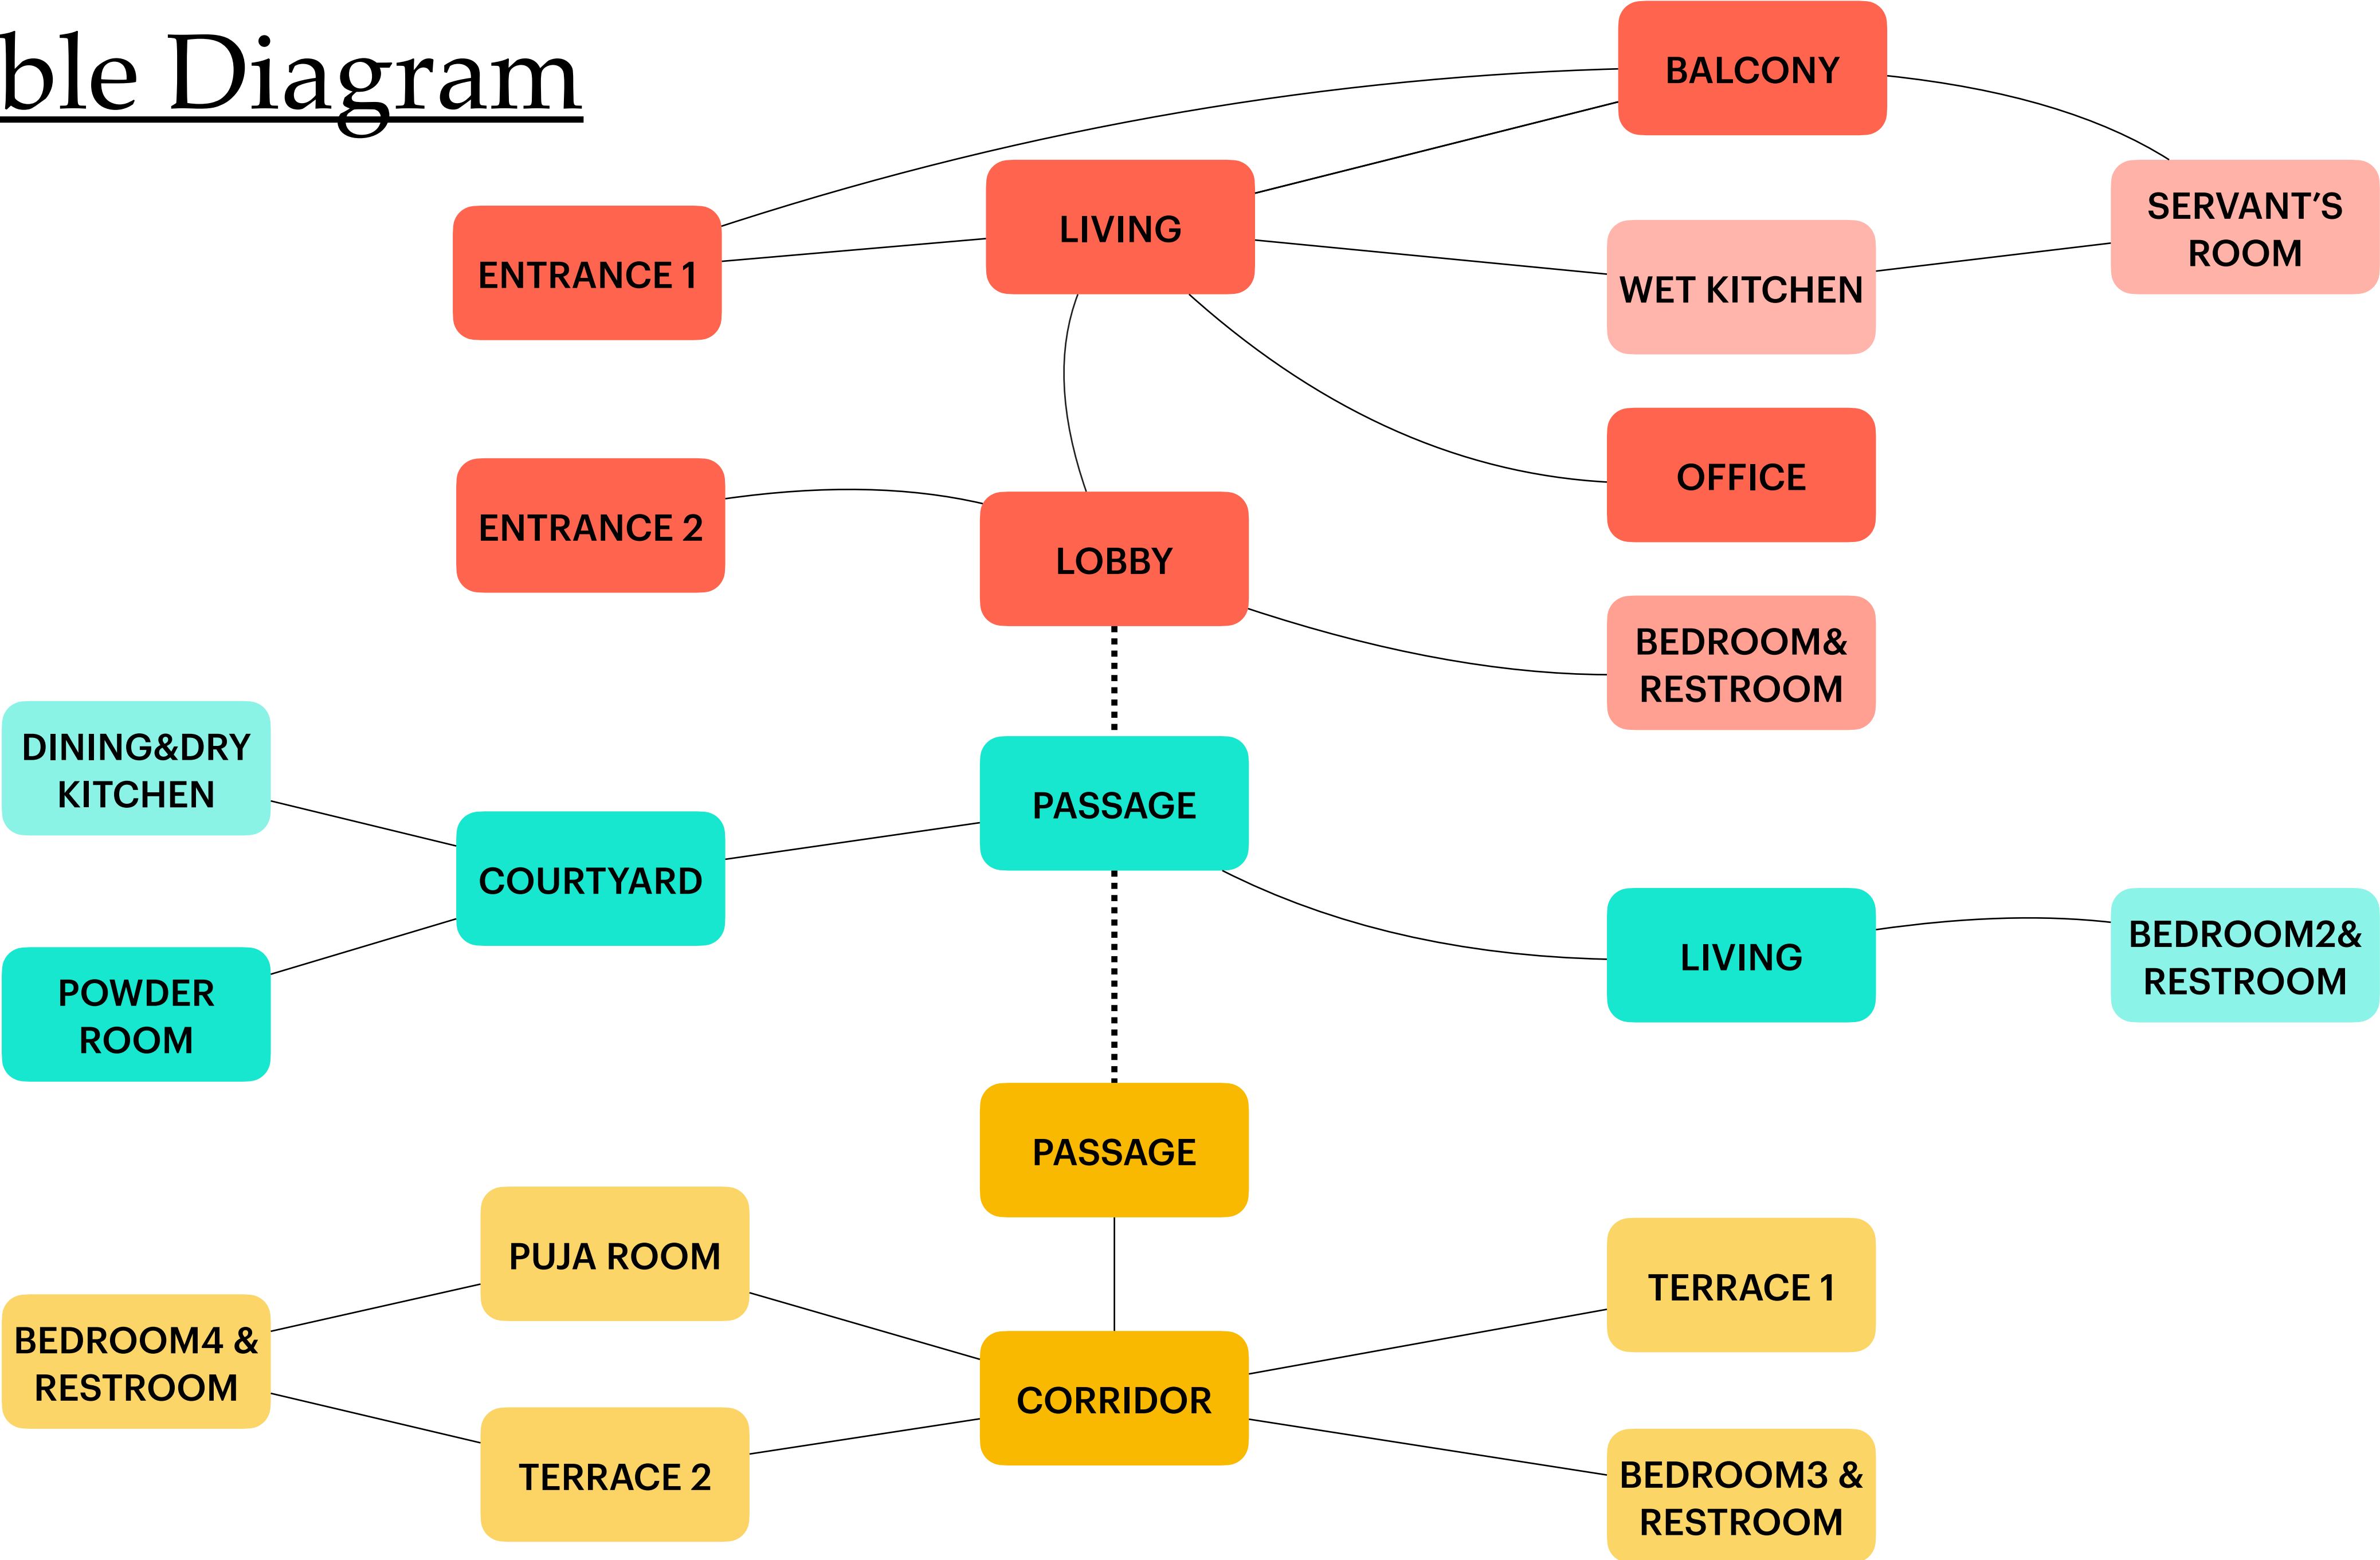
ble Diagram

BALCONY

LIVING

SERVANT'S ROOM

ENTRANCE 1

WET KITCHEN

OFFICE

ENTRANCE 2

LOBBY

BEDROOM& RESTROOM

DINING&DRY KITCHEN

PASSAGE

COURTYARD

LIVING

BEDROOM2& RESTROOM

POWDER ROOM

PASSAGE

PUJA ROOM

TERRACE 1

BEDROOM4 & RESTROOM

CORRIDOR

TERRACE 2

BEDROOM3 & RESTROOM